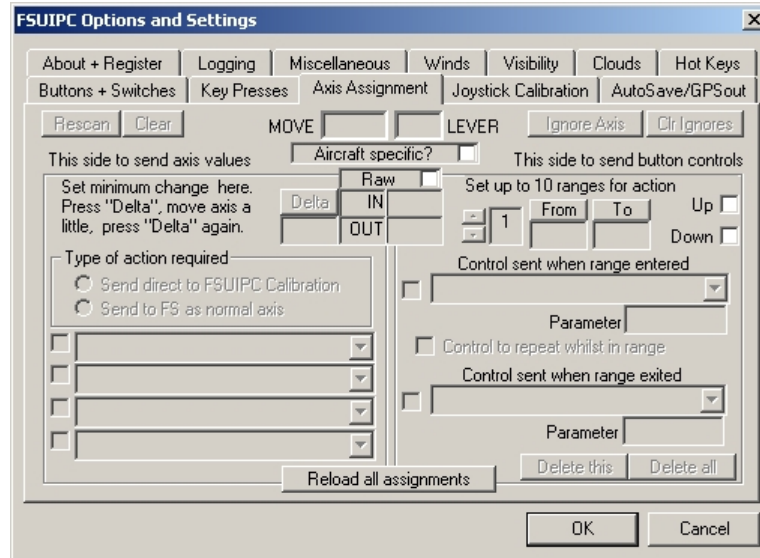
FSUIPC Options and Settings

X

About + Register | Logging | Miscellaneous | Winds | Visibility | Clouds | Hot Keys

Buttons + Switches | Key Presses | Axis Assignment | Joystick Calibration | AutoSave/GPSout

Rescan | Clear

MOVE | LEVER

Ignore Axis | Clr Ignores

This side to send axis values

Aircraft specific?

This side to send button controls

Set minimum change here. Press "Delta", move axis a little, press "Delta" again.

Raw

Delta

IN

OUT

Set up to 10 ranges for action

1

From

To

Up

Down

Type of action required

Send direct to FSUIPC Calibration

Send to FS as normal axis

Control sent when range entered

Parameter

Control to repeat whilst in range

Control sent when range exited

Parameter

Delete this | Delete all

Reload all assignments

OK | Cancel